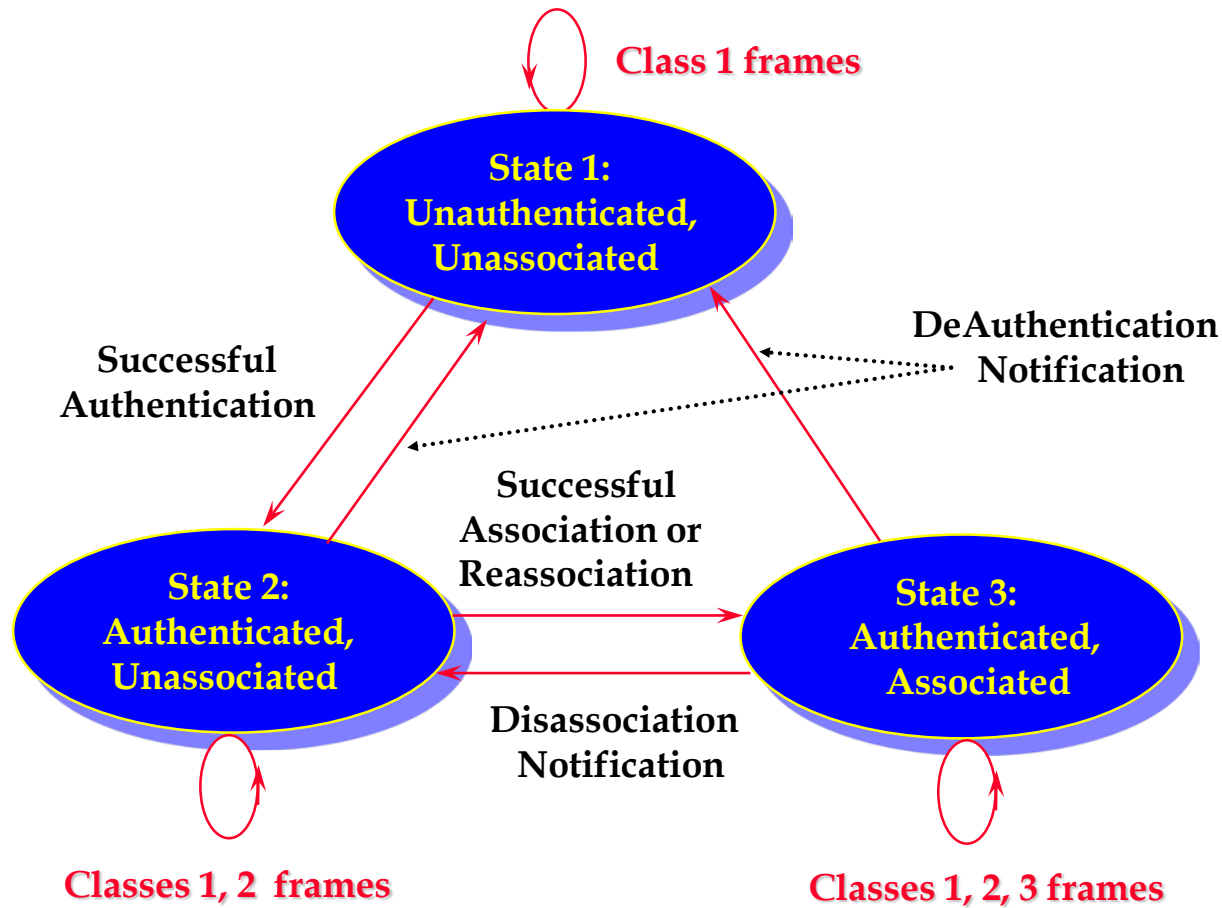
Class 1 frames

State 1:
Unauthenticated,
Unassociated

Successful
Authentication

DeAuthentication
Notification

Successful
Association or
Reassociation

State 2:
Authenticated,
Unassociated

State 3:
Authenticated,
Associated

Disassociation
Notification

Classes 1, 2 frames

Classes 1, 2, 3 frames